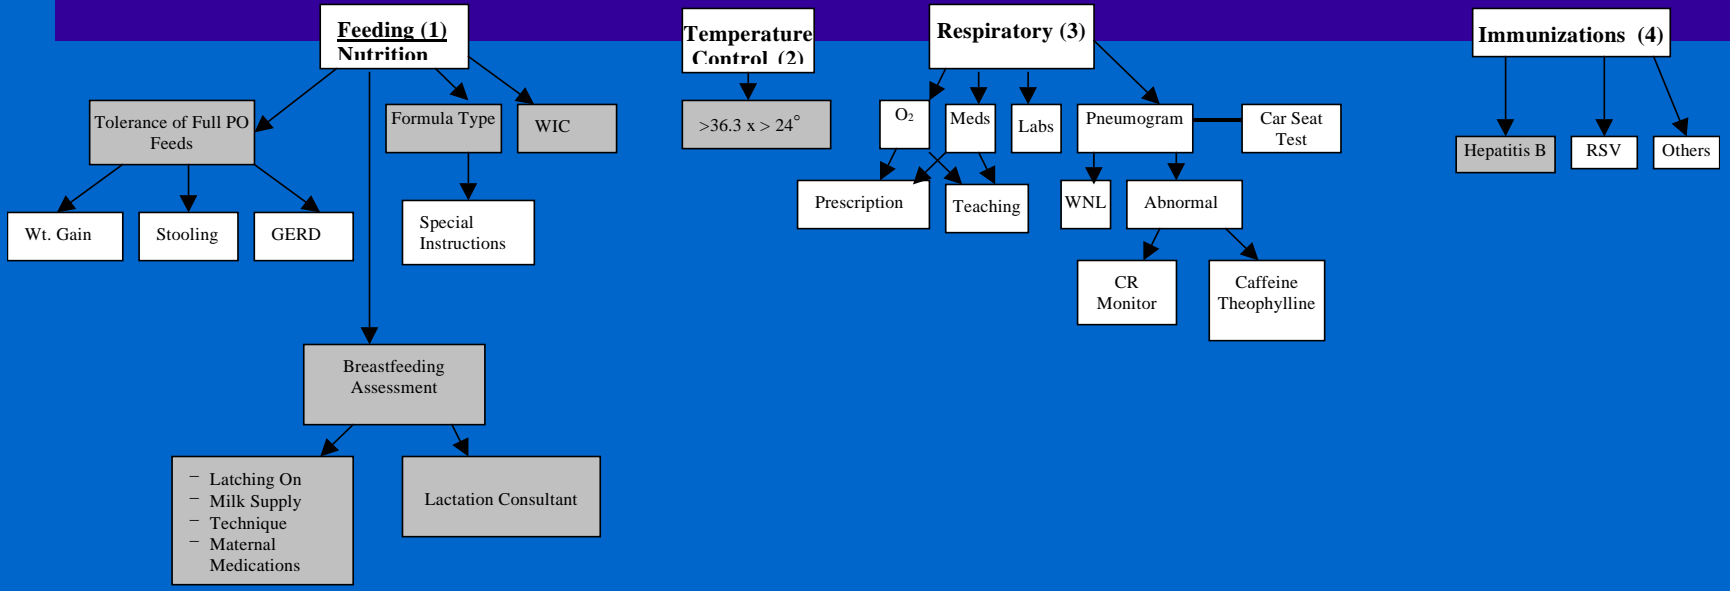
Feeding (1)
Nutrition

Tolerance of Full PO Feeds

Wt. Gain

Stooling

GERD

Formula Type

Special Instructions

WIC

Breastfeeding Assessment

– Latching On
– Milk Supply
– Technique
– Maternal Medications

Lactation Consultant

Temperature Control (2)

>36.3 x > 24°

Respiratory (3)

$O_2$

Meds

Labs

Pneumogram

Car Seat Test

Prescription

Teaching

WNL

Abnormal

CR Monitor

Caffeine Theophylline

Immunizations (4)

Hepatitis B

RSV

Others